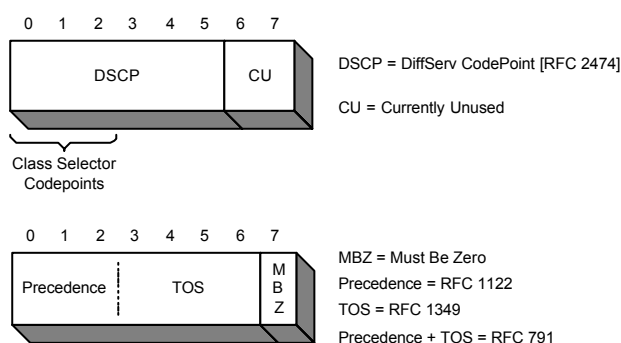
0 1 2 3 4 5 6 7

DSCP

CU

DSCP = DiffServ CodePoint [RFC 2474]

CU = Currently Unused

Class Selector Codepoints

0 1 2 3 4 5 6 7

Precedence

TOS

M B Z

MBZ = Must Be Zero

Precedence = RFC 1122

TOS = RFC 1349

Precedence + TOS = RFC 791